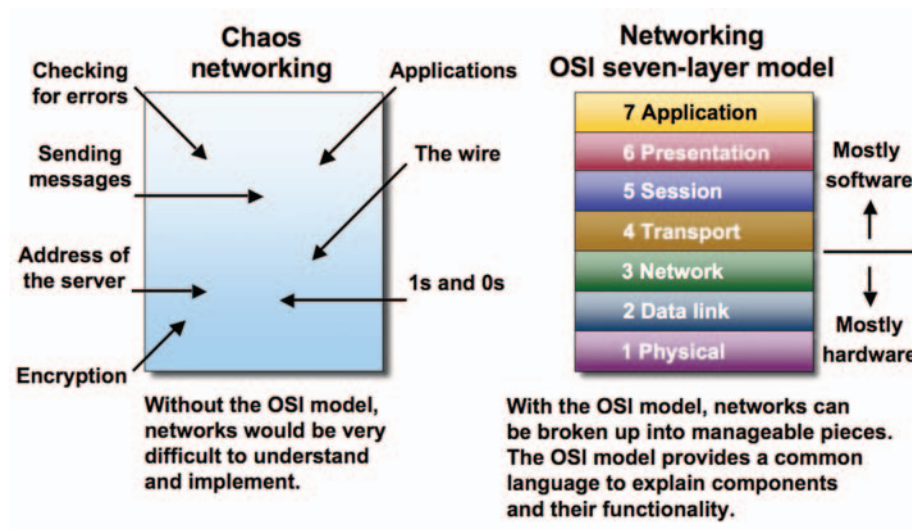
Chaos networking

Checking for errors

Applications

Sending messages

The wire

Address of the server

1s and 0s

Encryption

Without the OSI model, networks would be very difficult to understand and implement.

Networking OSI seven-layer model

7 Application
6 Presentation
5 Session
4 Transport
3 Network
2 Data link
1 Physical

Mostly software

Mostly hardware

With the OSI model, networks can be broken up into manageable pieces. The OSI model provides a common language to explain components and their functionality.